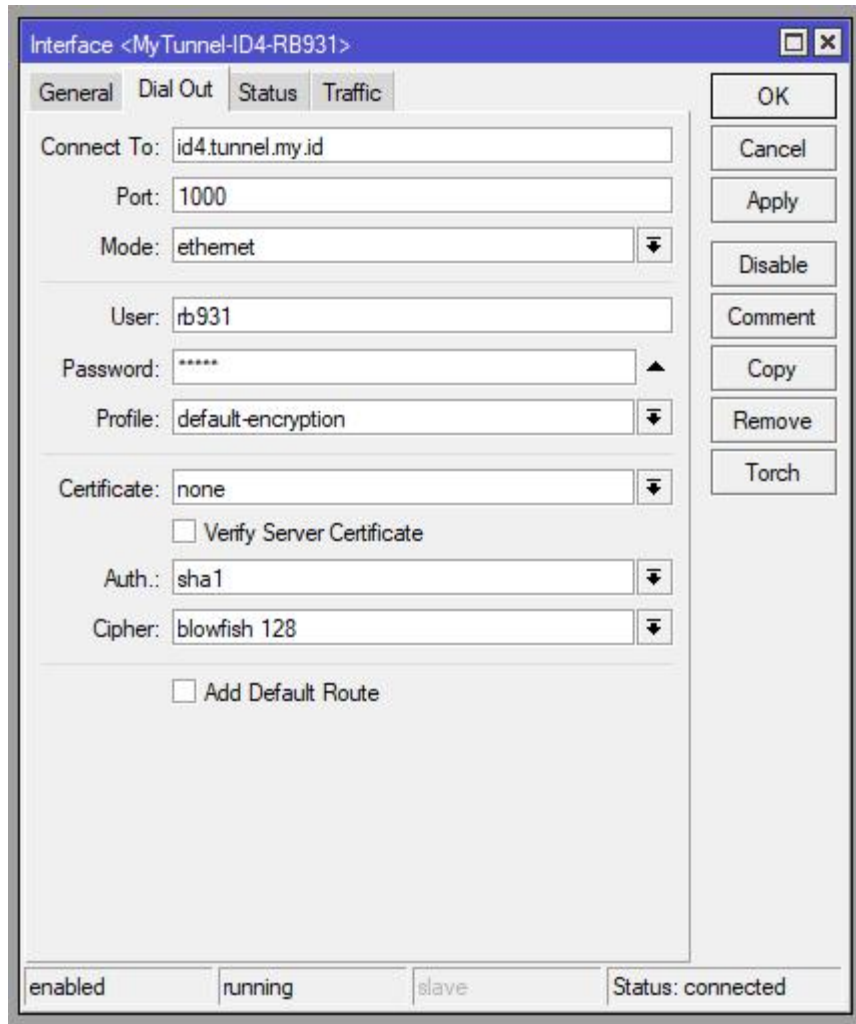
Interface <MyTunnel-ID4-RB931>

General | Dial Out | Status | Traffic

Connect To: id4.tunnel.my.id
Port: 1000
Mode: ethernet

User: rb931
Password: *****
Profile: default-encryption

Certificate: none
Verify Server Certificate
Auth.: sha1
Cipher: blowfish 128

Add Default Route

OK
Cancel
Apply
Disable
Comment
Copy
Remove
Torch

enabled | running | slave | Status: connected